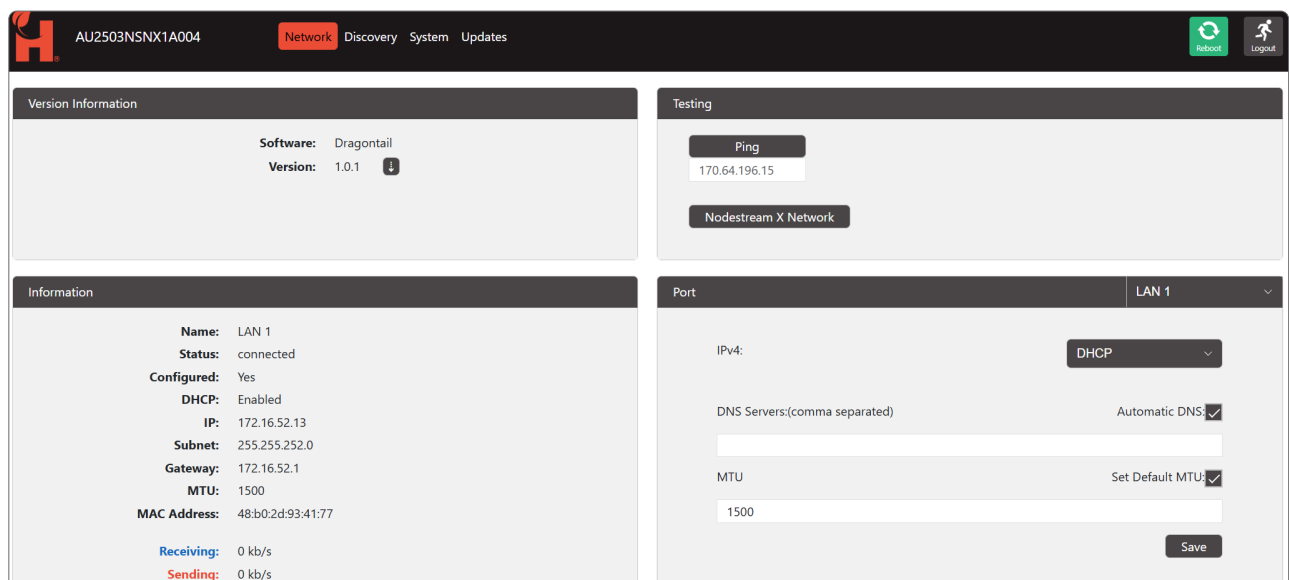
AU2503NSNX1A004
Network Discovery System Updates
Reboot
Logout

Version Information

Software: Dragontail
Version: 1.0.1

Testing

Ping
170.64.196.15

Nodestream X Network

Information

Name: LAN 1
Status: connected
Configured: Yes
DHCP: Enabled
IP: 172.16.52.13
Subnet: 255.255.252.0
Gateway: 172.16.52.1
MTU: 1500
MAC Address: 48:b0:2d:93:41:77

Receiving: 0 kb/s
Sending: 0 kb/s

Port
LAN 1

IPv4:
DHCP

DNS Servers:(comma separated)
Automatic DNS:

MTU
Set Default MTU:
1500

Save